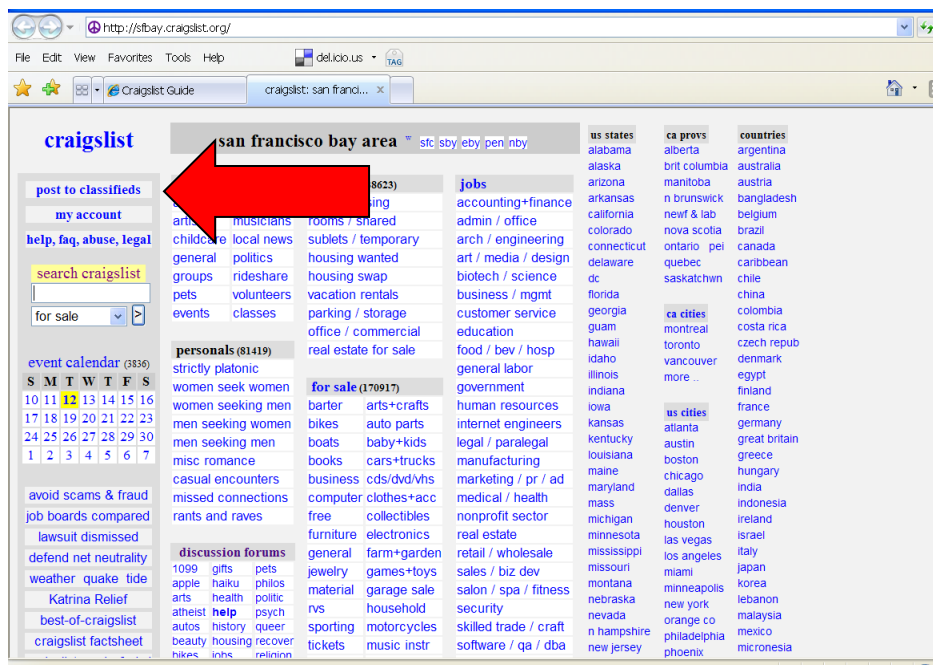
http://sfbay.craigslist.org/

File Edit View Favorites Tools Help del.icio.us TAG

Craigslist Guide craigslist: san franci...

craigslist

post to classifieds

my account

help, faq, abuse, legal

search craigslist

for sale >

event calendar (3836)

| S | M | T | W | T | F | S |
|---|---|---|---|---|---|---|
| 10 | 11 | 12 | 13 | 14 | 15 | 16 |
| 17 | 18 | 19 | 20 | 21 | 22 | 23 |
| 24 | 25 | 26 | 27 | 28 | 29 | 30 |
| 1 | 2 | 3 | 4 | 5 | 6 | 7 |

avoid scams & fraud
job boards compared
lawsuit dismissed
defend net neutrality
weather quake tide
Katrina Relief
best-of-craigslist
craigslist factsheet

san francisco bay area w sfc sby eby pen nby

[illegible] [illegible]
artists musicians
childcare local news
general politics
groups rideshare
pets volunteers
events classes

personals (81419)
strictly platonic
women seek women
women seeking men
men seeking women
men seeking men
misc romance
casual encounters
missed connections
rants and raves

discussion forums
1099 gifts pets
apple haiku philos
arts health politic
atheist help psych
autos history queer
beauty housing recover
bikes jobs religion

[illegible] (8623)
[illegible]sing
rooms / shared
sublets / temporary
housing wanted
housing swap
vacation rentals
parking / storage
office / commercial
real estate for sale

for sale (170917)
barter arts+crafts
bikes auto parts
boats baby+kids
books cars+trucks
business cds/dvd/vhs
computer clothes+acc
free collectibles
furniture electronics
general farm+garden
jewelry games+toys
material garage sale
rvs household
sporting motorcycles
tickets music instr

jobs
accounting+finance
admin / office
arch / engineering
art / media / design
biotech / science
business / mgmt
customer service
education
food / bev / hosp
general labor
government
human resources
internet engineers
legal / paralegal
manufacturing
marketing / pr / ad
medical / health
nonprofit sector
real estate
retail / wholesale
sales / biz dev
salon / spa / fitness
security
skilled trade / craft
software / qa / dba

us states
alabama
alaska
arizona
arkansas
california
colorado
connecticut
delaware
dc
florida
georgia
guam
hawaii
idaho
illinois
indiana
iowa
kansas
kentucky
louisiana
maine
maryland
mass
michigan
minnesota
mississippi
missouri
montana
nebraska
nevada
n hampshire
new jersey

ca provs
alberta
brit columbia
manitoba
n brunswick
newf & lab
nova scotia
ontario pei
quebec
saskatchwn

ca cities
montreal
toronto
vancouver
more ..

us cities
atlanta
austin
boston
chicago
dallas
denver
houston
las vegas
los angeles
miami
minneapolis
new york
orange co
philadelphia
phoenix

countries
argentina
australia
austria
bangladesh
belgium
brazil
canada
caribbean
chile
china
colombia
costa rica
czech repub
denmark
egypt
finland
france
germany
great britain
greece
hungary
india
indonesia
ireland
israel
italy
japan
korea
lebanon
malaysia
mexico
micronesia